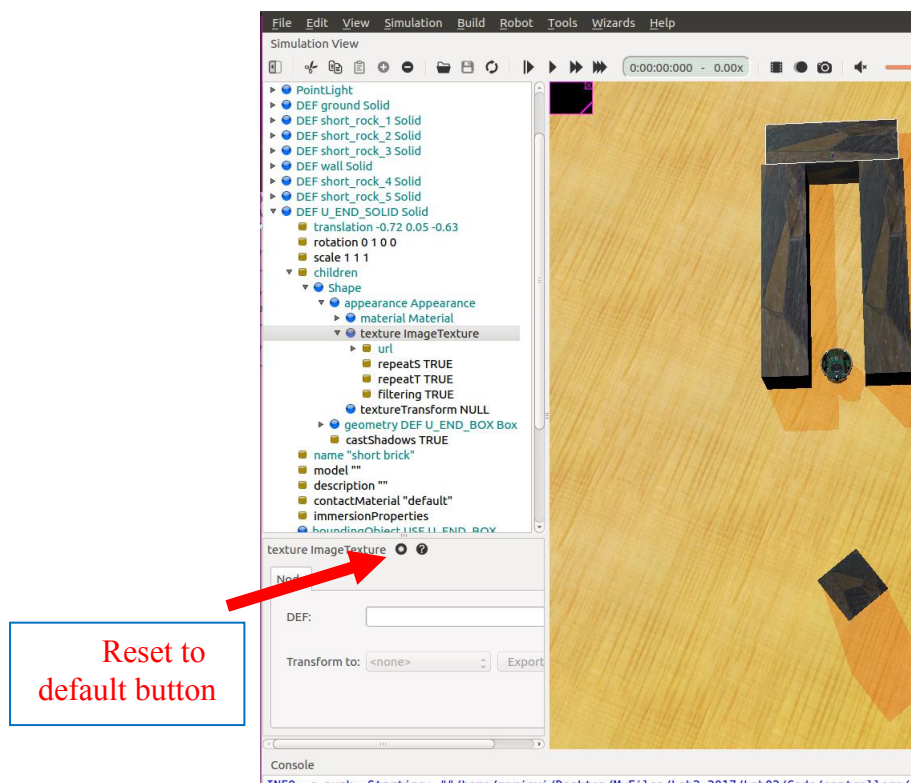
File Edit View Simulation Build Robot Tools Wizards Help

Simulation View

0:00:00:000 - 0.00x

PointLight
DEF ground Solid
DEF short_rock_1 Solid
DEF short_rock_2 Solid
DEF short_rock_3 Solid
DEF wall Solid
DEF short_rock_4 Solid
DEF short_rock_5 Solid
DEF U_END_SOLID Solid
translation -0.72 0.05 -0.63
rotation 0 1 0 0
scale 1 1 1
children
Shape
appearance Appearance
material Material
texture ImageTexture
url
repeatS TRUE
repeatT TRUE
filtering TRUE
textureTransform NULL
geometry DEF U_END_BOX Box
castShadows TRUE
name "short brick"
model ""
description ""
contactMaterial "default"
immersionProperties
boundingObject USE U_END_BOX

texture ImageTexture

Nod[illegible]

DEF:

Transform to: <none>

Export

Reset to default button

Console

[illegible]